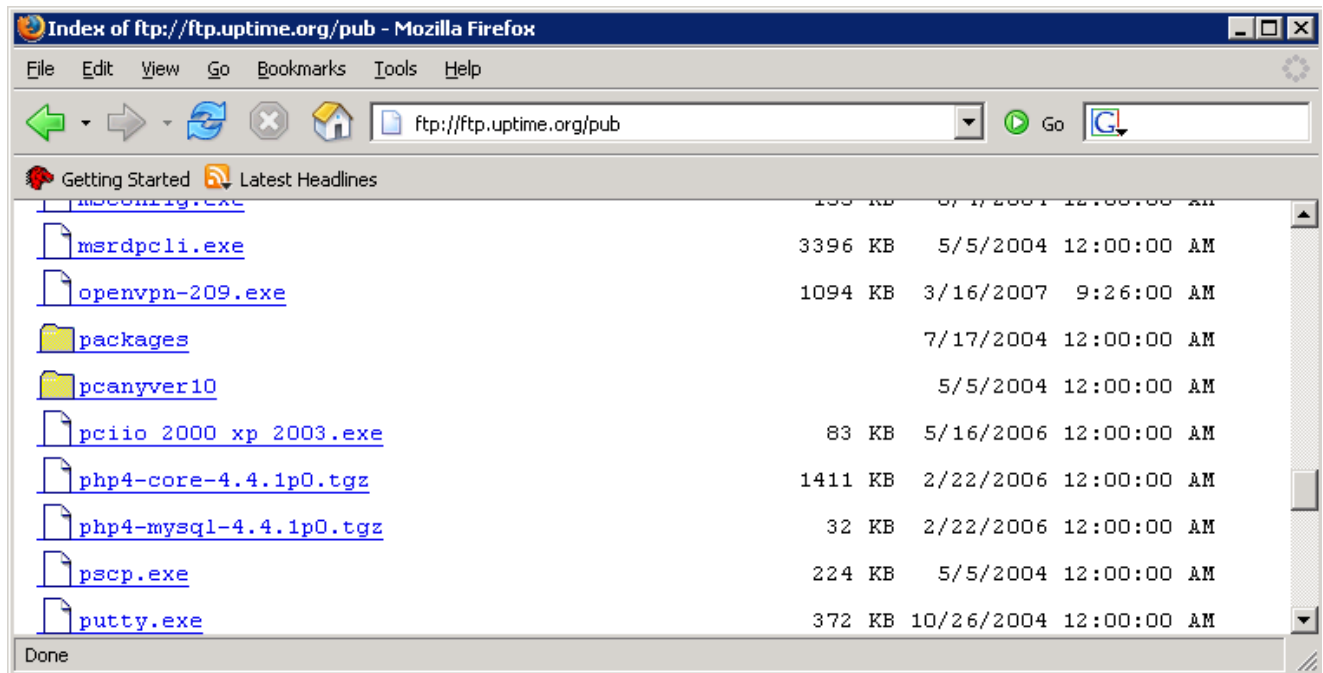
Index of ftp://ftp.uptime.org/pub - Mozilla Firefox

File Edit View Go Bookmarks Tools Help

ftp://ftp.uptime.org/pub

Go

Getting Started Latest Headlines

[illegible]

| | | |
|---|---|---|
| msrdpcli.exe | 3396 KB | 5/5/2004 12:00:00 AM |
| openvpn-209.exe | 1094 KB | 3/16/2007 9:26:00 AM |
| packages | | 7/17/2004 12:00:00 AM |
| pcanyver10 | | 5/5/2004 12:00:00 AM |
| pciio 2000 xp 2003.exe | 83 KB | 5/16/2006 12:00:00 AM |
| php4-core-4.4.1p0.tgz | 1411 KB | 2/22/2006 12:00:00 AM |
| php4-mysql-4.4.1p0.tgz | 32 KB | 2/22/2006 12:00:00 AM |
| pscp.exe | 224 KB | 5/5/2004 12:00:00 AM |
| putty.exe | 372 KB | 10/26/2004 12:00:00 AM |

Done